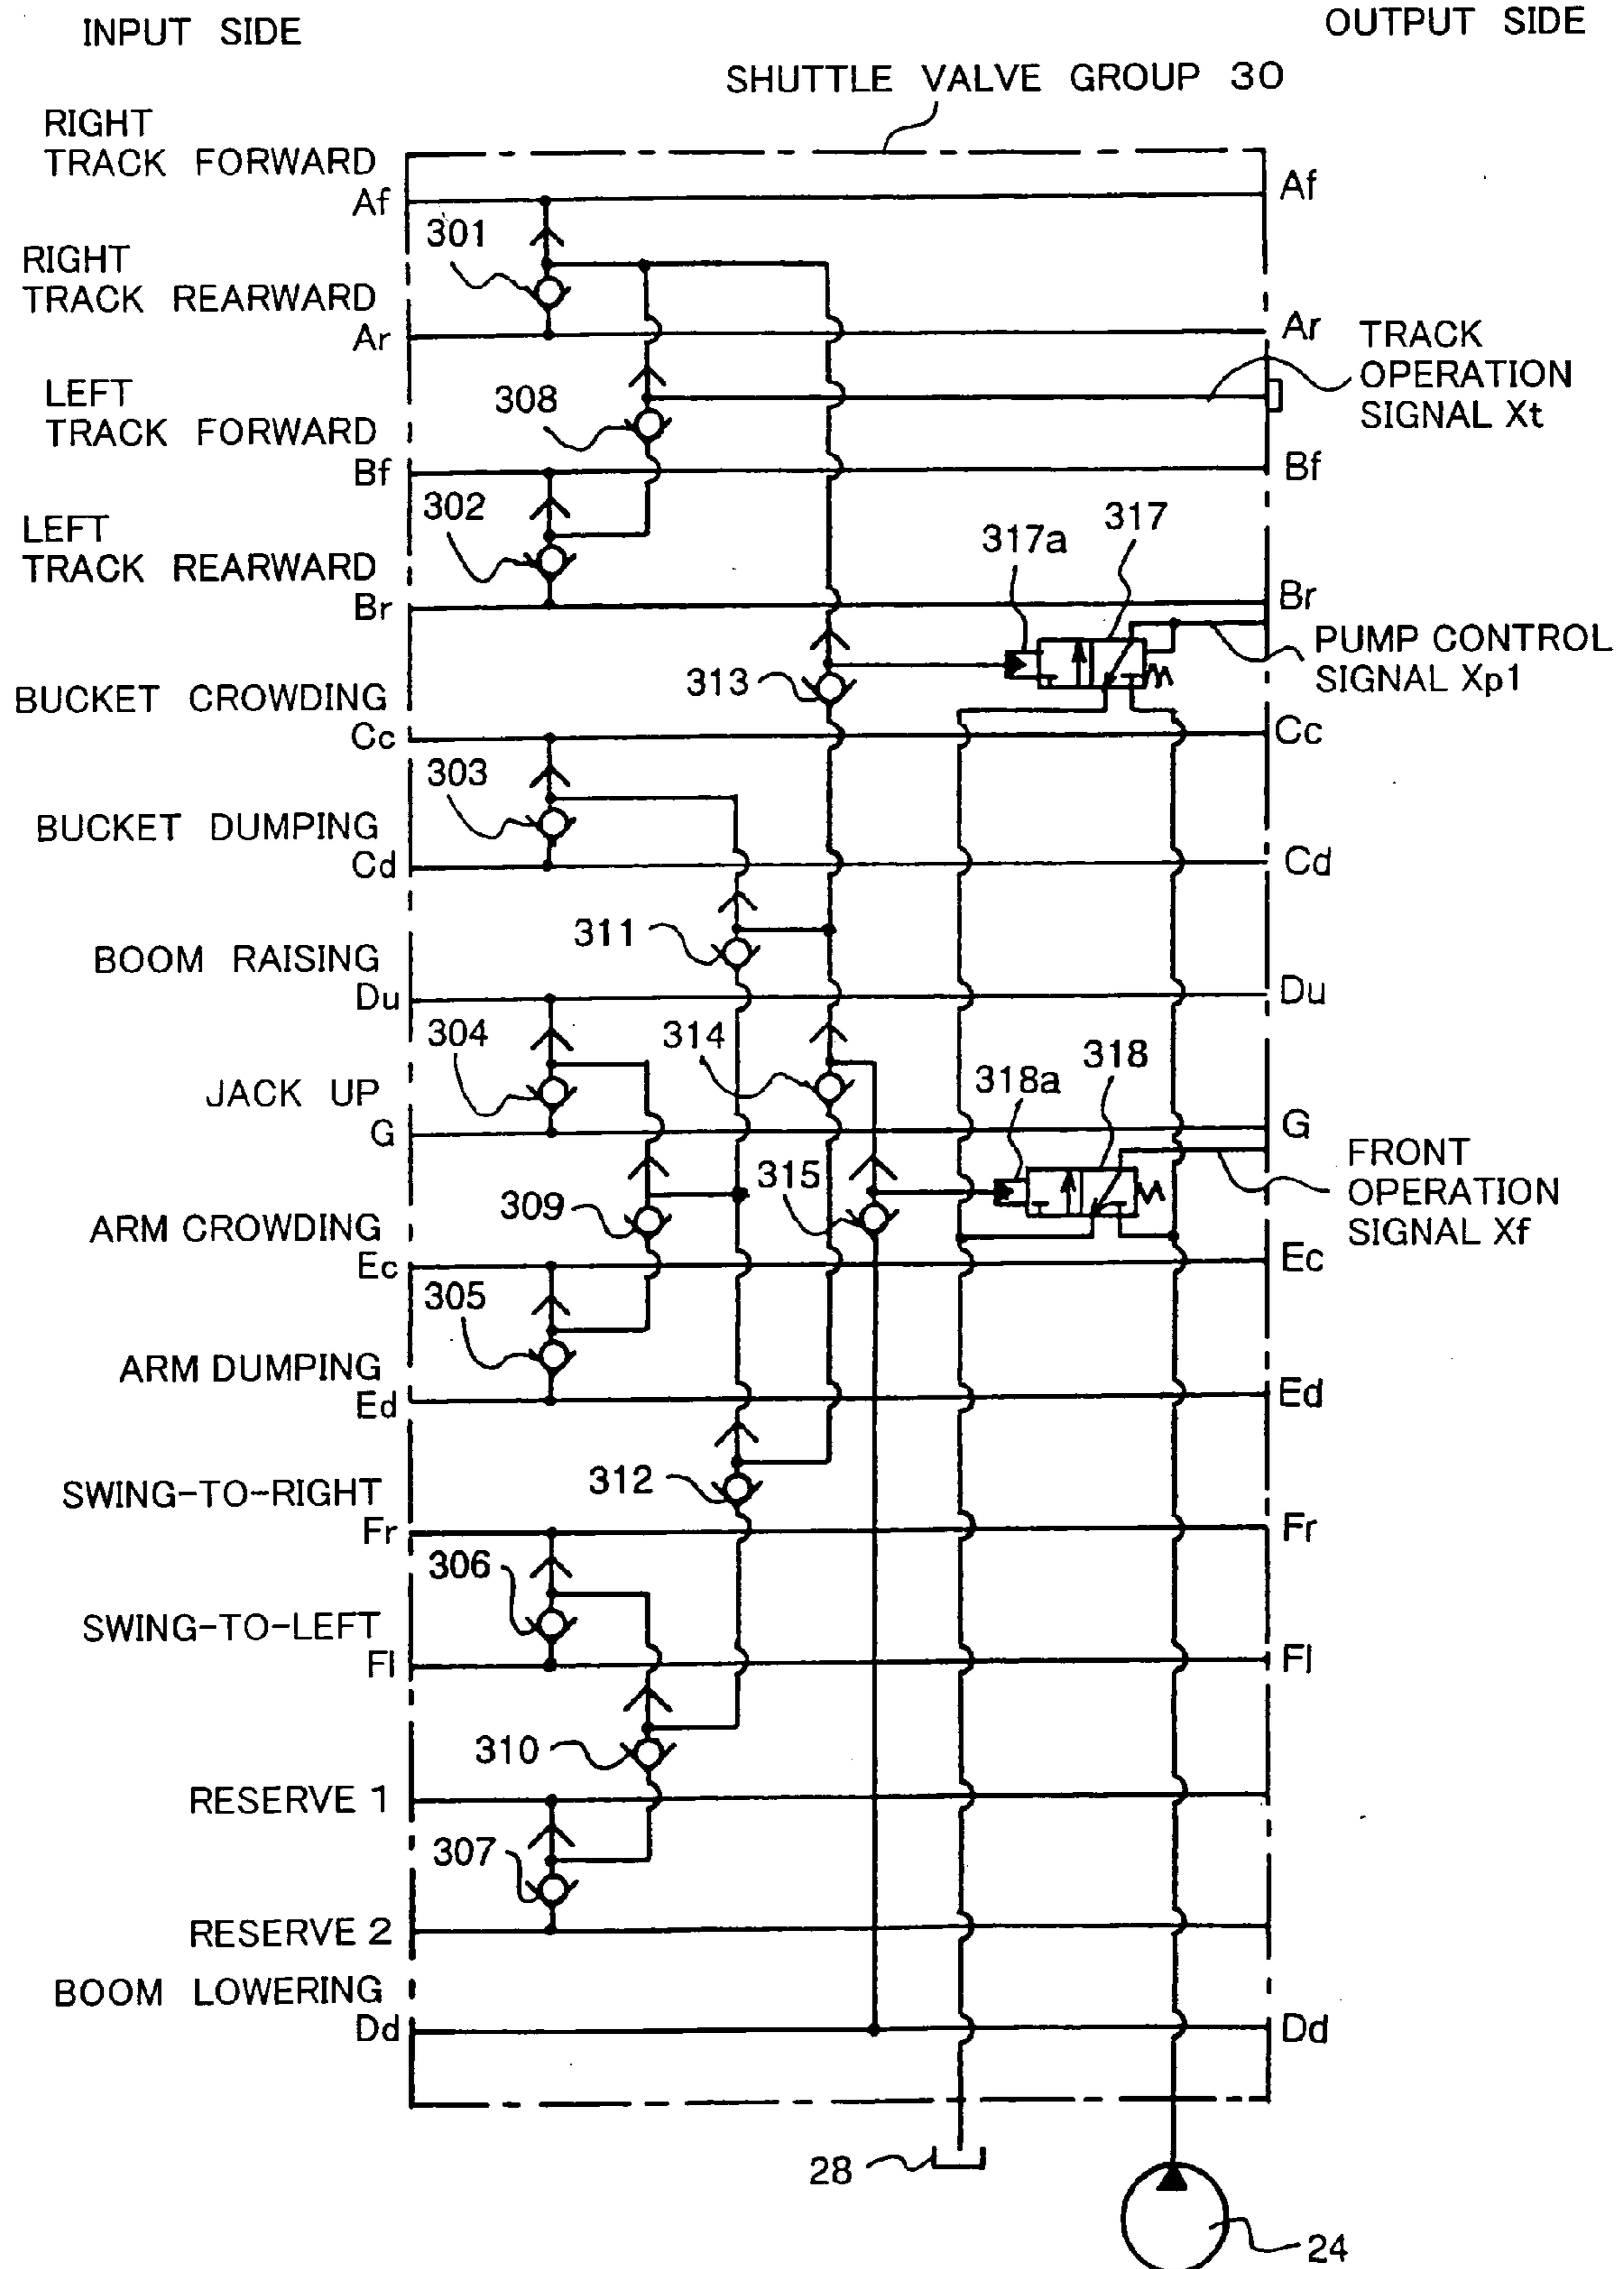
INPUT SIDE

OUTPUT SIDE

SHUTTLE VALVE GROUP 30

RIGHT TRACK FORWARD Af

Af

301

RIGHT TRACK REARWARD Ar

Ar

TRACK OPERATION SIGNAL Xt

308

LEFT TRACK FORWARD Bf

Bf

302

LEFT TRACK REARWARD Br

317a

317

Br

PUMP CONTROL SIGNAL Xp1

313

BUCKET CROWDING Cc

Cc

303

BUCKET DUMPING Cd

Cd

311

BOOM RAISING Du

Du

304

314

318a

318

JACK UP G

G

FRONT OPERATION SIGNAL Xf

315

309

ARM CROWDING Ec

Ec

305

ARM DUMPING Ed

Ed

312

SWING-TO-RIGHT Fr

Fr

306

SWING-TO-LEFT Fl

Fl

310

RESERVE 1

307

RESERVE 2

BOOM LOWERING Dd

Dd

28

24